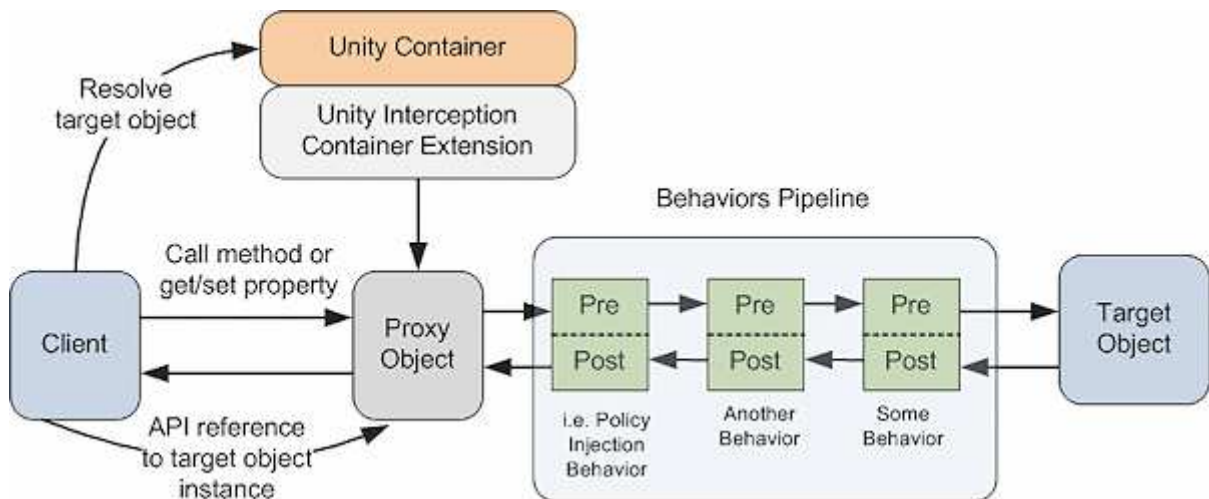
Unity Container

Unity Interception Container Extension

Resolve target object

Behaviors Pipeline

Call method or get/set property

Client

Proxy Object

Pre

Post

Pre

Post

Pre

Post

Target Object

i.e. Policy Injection Behavior

Another Behavior

Some Behavior

API reference to target object instance